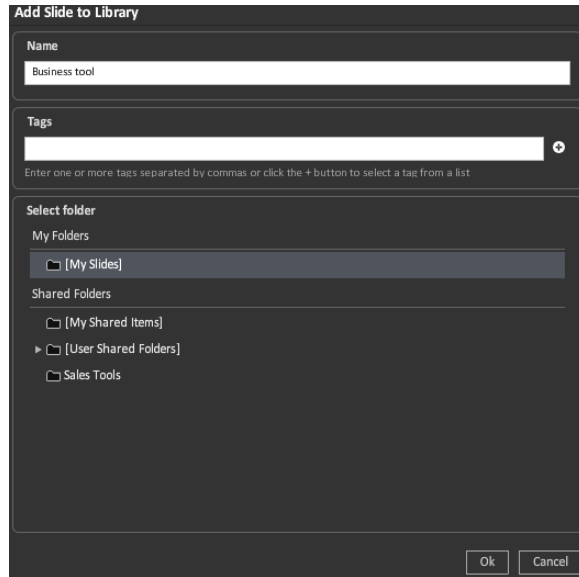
Add Slide to Library

Name

Business tool

Tags

Enter one or more tags separated by commas or click the + button to select a tag from a list

Select folder

My Folders

[My Slides]

Shared Folders

[My Shared Items]

[User Shared Folders]

Sales Tools

Ok

Cancel